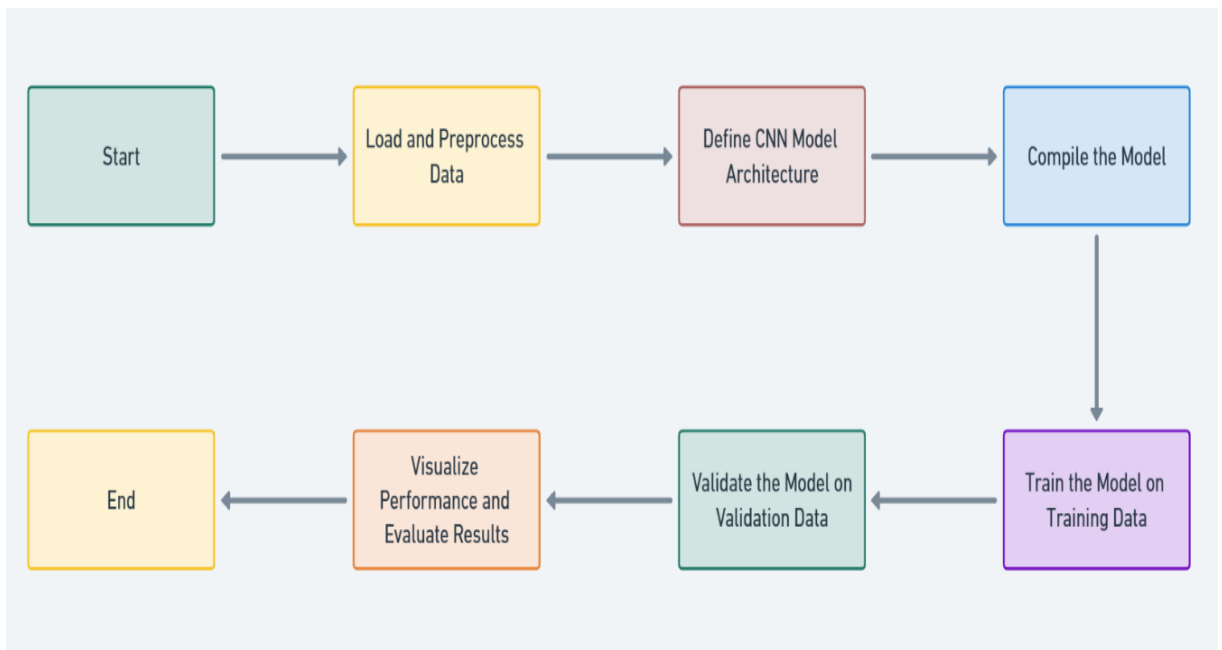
Start

Load and Preprocess Data

Define CNN Model Architecture

Compile the Model

Train the Model on Training Data

Validate the Model on Validation Data

Visualize Performance and Evaluate Results

End